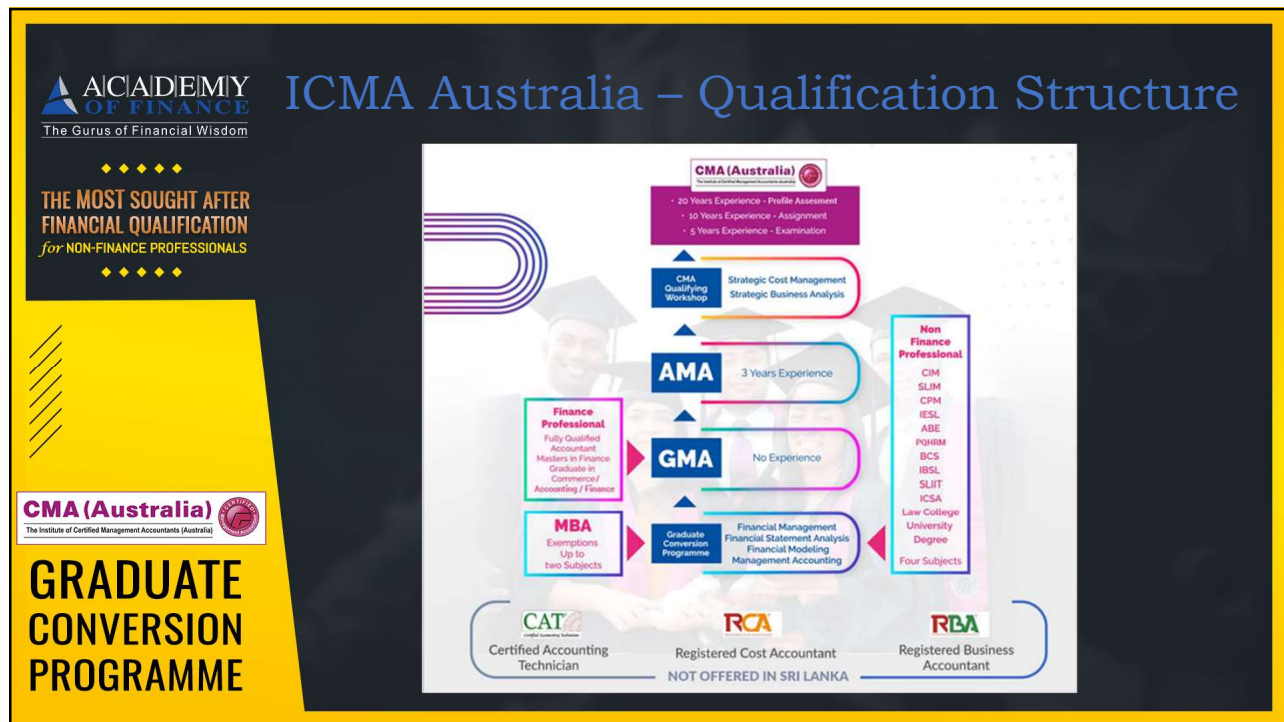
ACADEMY OF FINANCE
The Gurus of Financial Wisdom

THE MOST SOUGHT AFTER FINANCIAL QUALIFICATION for NON-FINANCE PROFESSIONALS

CMA (Australia)
The Institute of Certified Management Accountants (Australia)

GRADUATE CONVERSION PROGRAMME

ICMA Australia – Qualification Structure

CMA (Australia)
The Institute of Certified Management Accountants (Australia)

• 20 Years Experience - Profile Assesment
• 10 Years Experience - Assignment
• 5 Years Experience - Examination

CMA Qualifying Workshop
Strategic Cost Management
Strategic Business Analysis

AMA
3 Years Experience

Finance Professional
Fully Qualified Accountant
Masters in Finance
Graduate in Commerce/ Accounting / Finance

GMA
No Experience

MBA
Exemptions Up to two Subjects

Graduate Conversion Programme
Financial Management
Financial Statement Analysis
Financial Modeling
Management Accounting

Non Finance Professional
CIM
SLIM
CPM
IESL
ABE
PQHRM
BCS
IBSL
SLIIT
ICSA
Law College
University Degree
Four Subjects

CAT
Certified Accounting Technician
Certified Accounting Technician

RCA
Registered Cost Accountant

RBA
Registered Business Accountant

NOT OFFERED IN SRI LANKA